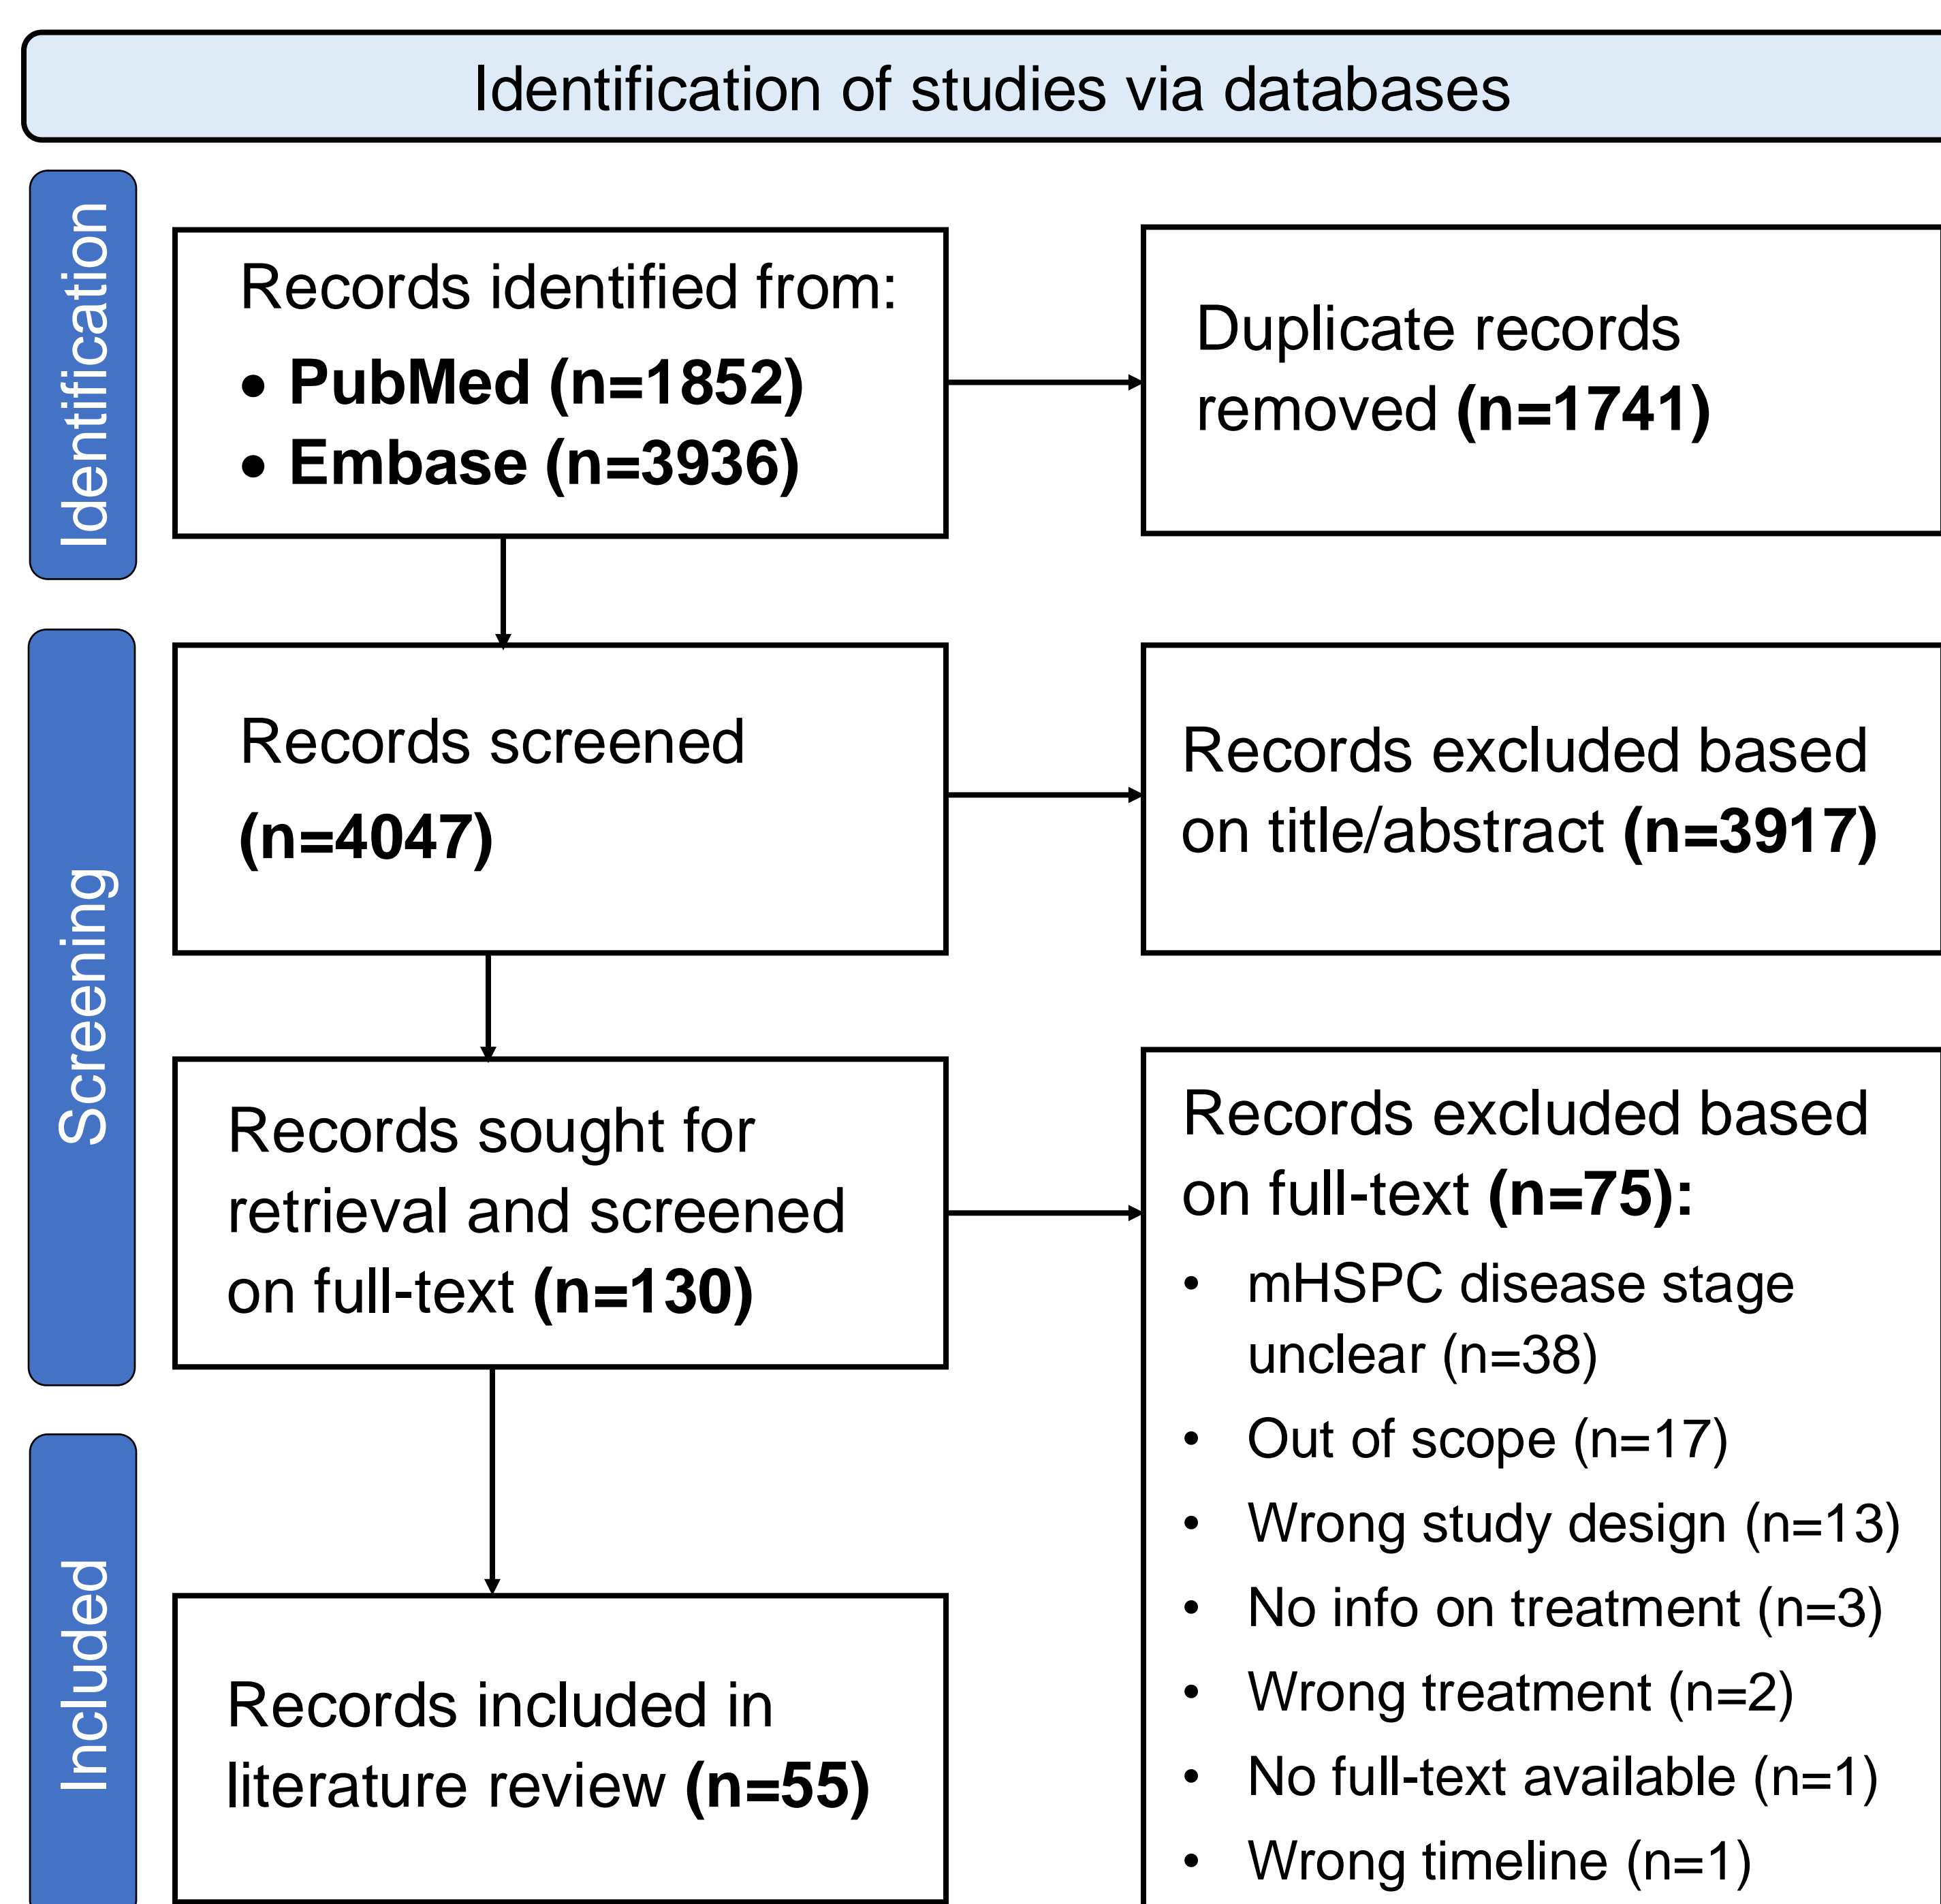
Identification of studies via databases

Identification

Records identified from:
• PubMed (n=1852)
• Embase (n=3936)

Duplicate records removed (n=1741)

Screening

Records screened (n=4047)

Records excluded based on title/abstract (n=3917)

Records sought for retrieval and screened on full-text (n=130)

Records excluded based on full-text (n=75):
• mHSPC disease stage unclear (n=38)
• Out of scope (n=17)
• Wrong study design (n=13)
• No info on treatment (n=3)
• Wrong treatment (n=2)
• No full-text available (n=1)
• Wrong timeline (n=1)

Included

Records included in literature review (n=55)